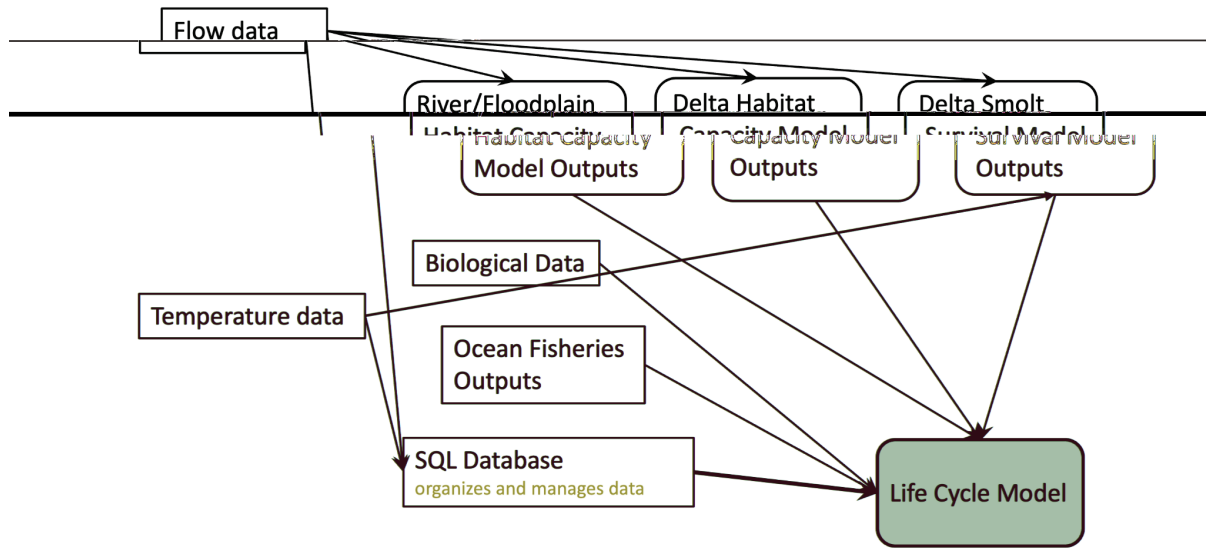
Flow data

River/Floodplain Habitat Capacity Model Outputs

Delta Habitat Capacity Model Outputs

Delta Smolt Survival Model Outputs

Biological Data

Temperature data

Ocean Fisheries Outputs

SQL Database
organizes and manages data

Life Cycle Model